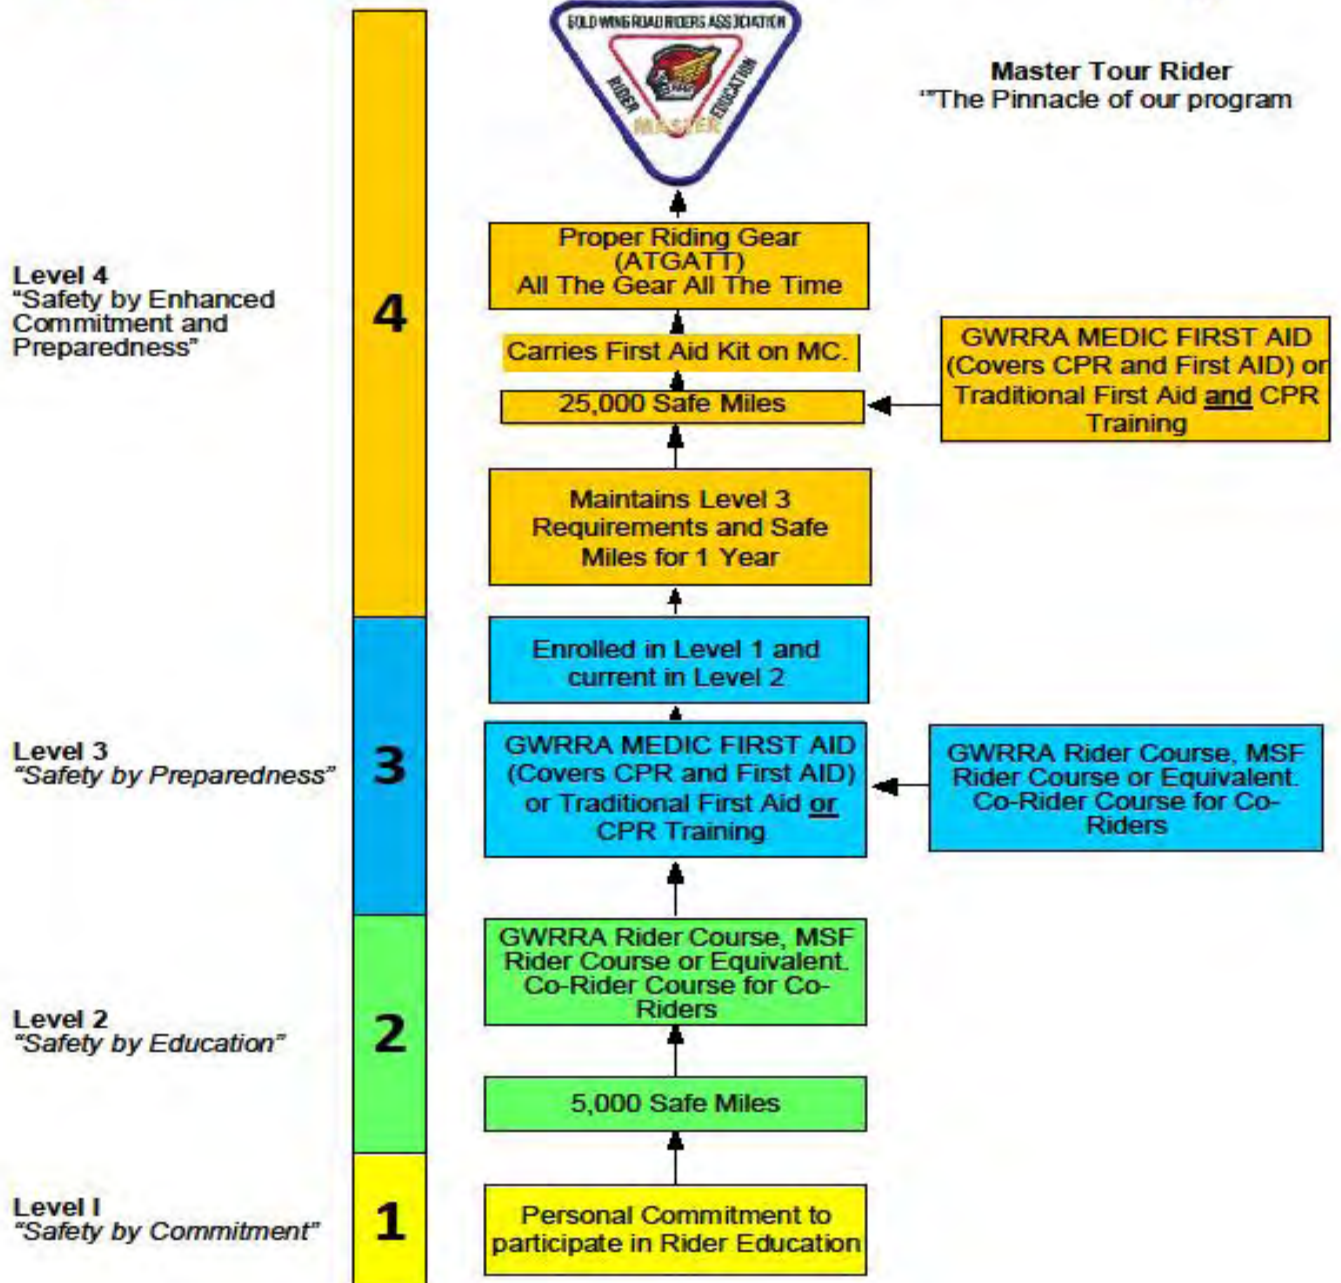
GOLD WING ROAD RIDERS ASSOCIATION
RIDER EDUCATION
MASTER

Master Tour Rider
'"The Pinnacle of our program

Level 4
"Safety by Enhanced Commitment and Preparedness"

4

Proper Riding Gear (ATGATT) All The Gear All The Time

Carries First Aid Kit on MC.

25,000 Safe Miles

GWRRA MEDIC FIRST AID (Covers CPR and First AID) or Traditional First Aid and CPR Training

Maintains Level 3 Requirements and Safe Miles for 1 Year

Level 3
"Safety by Preparedness"

3

Enrolled in Level 1 and current in Level 2

GWRRA MEDIC FIRST AID (Covers CPR and First AID) or Traditional First Aid or CPR Training

GWRRA Rider Course, MSF Rider Course or Equivalent. Co-Rider Course for Co-Riders

Level 2
"Safety by Education"

2

GWRRA Rider Course, MSF Rider Course or Equivalent. Co-Rider Course for Co-Riders

5,000 Safe Miles

Level I
"Safety by Commitment"

1

Personal Commitment to participate in Rider Education